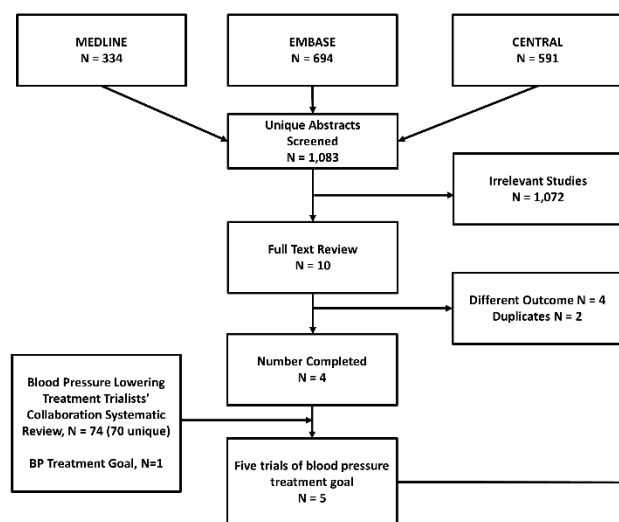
MEDLINE
N = 334

EMBASE
N = 694

CENTRAL
N = 591

Unique Abstracts Screened
N = 1,083

Irrelevant Studies
N = 1,072

Full Text Review
N = 10

Different Outcome N = 4
Duplicates N = 2

Number Completed
N = 4

Blood Pressure Lowering Treatment Trialists' Collaboration Systematic Review, N = 74 (70 unique)

BP Treatment Goal, N=1

Five trials of blood pressure treatment goal
N = 5